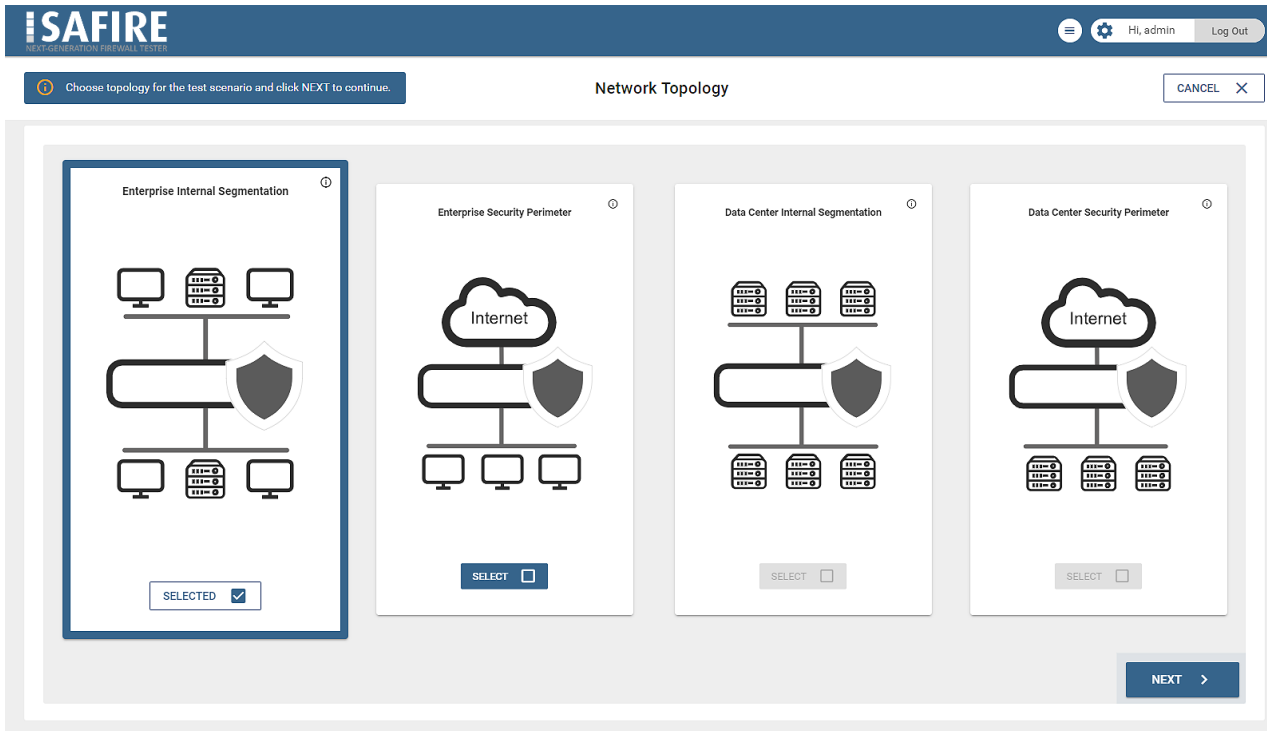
SAFIRE
NEXT-GENERATION FIREWALL TESTER

Hi, admin
Log Out

Choose topology for the test scenario and click NEXT to continue.

Network Topology

CANCEL

Enterprise Internal Segmentation

SELECTED

Enterprise Security Perimeter

Internet

SELECT

Data Center Internal Segmentation

SELECT

Data Center Security Perimeter

Internet

SELECT

NEXT